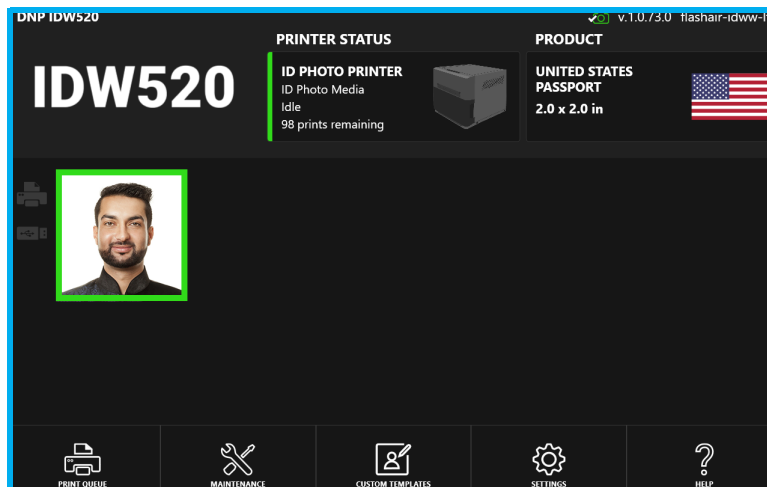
DNP IDW520

v.1.0.73.0 flashair-idww-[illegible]

IDW520

PRINTER STATUS

ID PHOTO PRINTER
ID Photo Media
Idle
98 prints remaining

PRODUCT

UNITED STATES PASSPORT
2.0 x 2.0 in

PRINT QUEUE

MAINTENANCE

CUSTOM TEMPLATES

SETTINGS

HELP